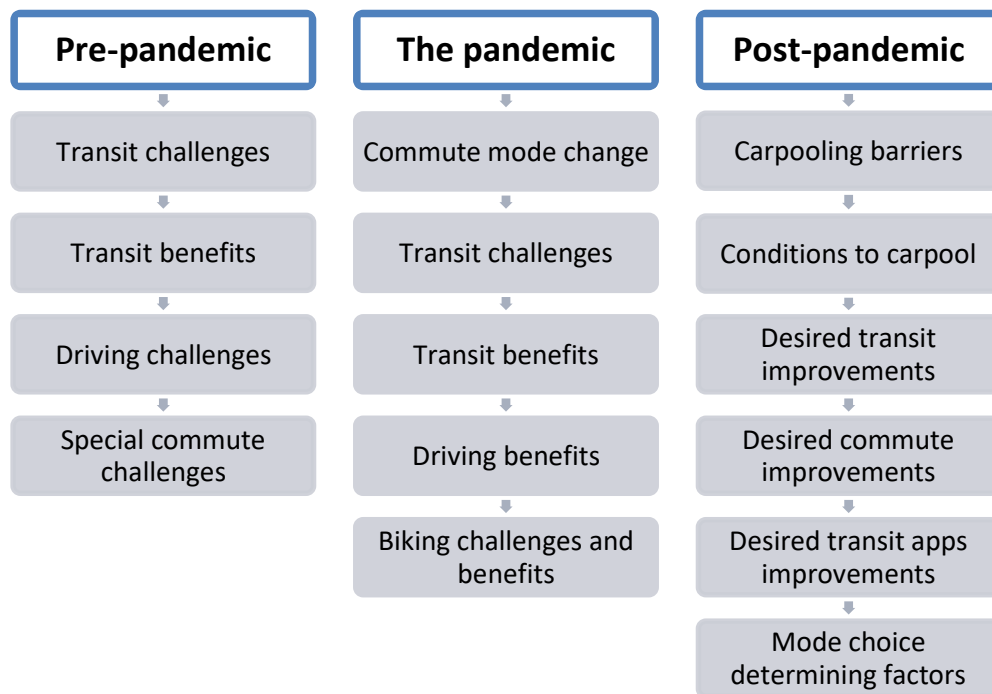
Pre-pandemic

Transit challenges

Transit benefits

Driving challenges

Special commute challenges

The pandemic

Commute mode change

Transit challenges

Transit benefits

Driving benefits

Biking challenges and benefits

Post-pandemic

Carpooling barriers

Conditions to carpool

Desired transit improvements

Desired commute improvements

Desired transit apps improvements

Mode choice determining factors